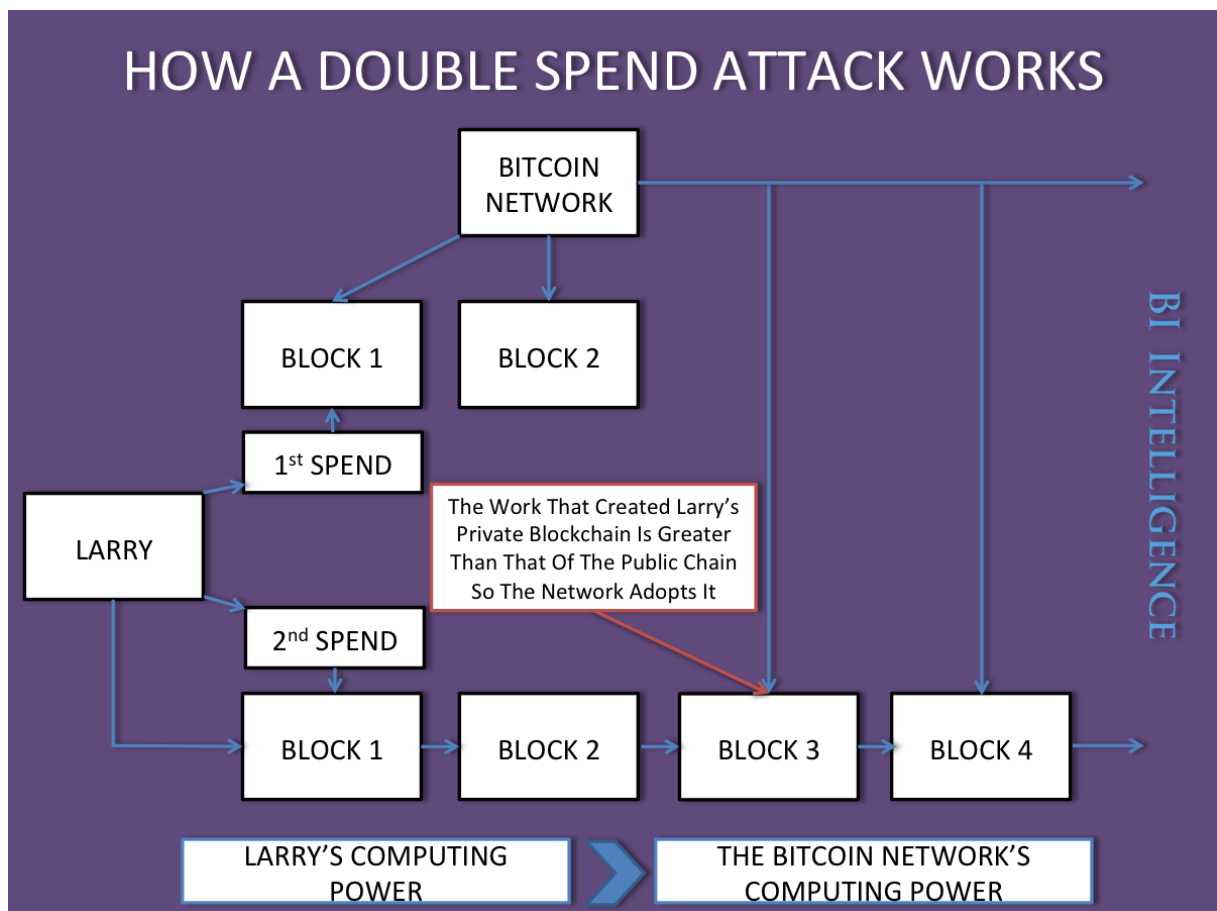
HOW A DOUBLE SPEND ATTACK WORKS

BITCOIN NETWORK

BLOCK 1

BLOCK 2

BI INTELLIGENCE

1$^{st}$ SPEND

LARRY

The Work That Created Larry's Private Blockchain Is Greater Than That Of The Public Chain So The Network Adopts It

2$^{nd}$ SPEND

BLOCK 1

BLOCK 2

BLOCK 3

BLOCK 4

LARRY'S COMPUTING POWER

THE BITCOIN NETWORK'S COMPUTING POWER